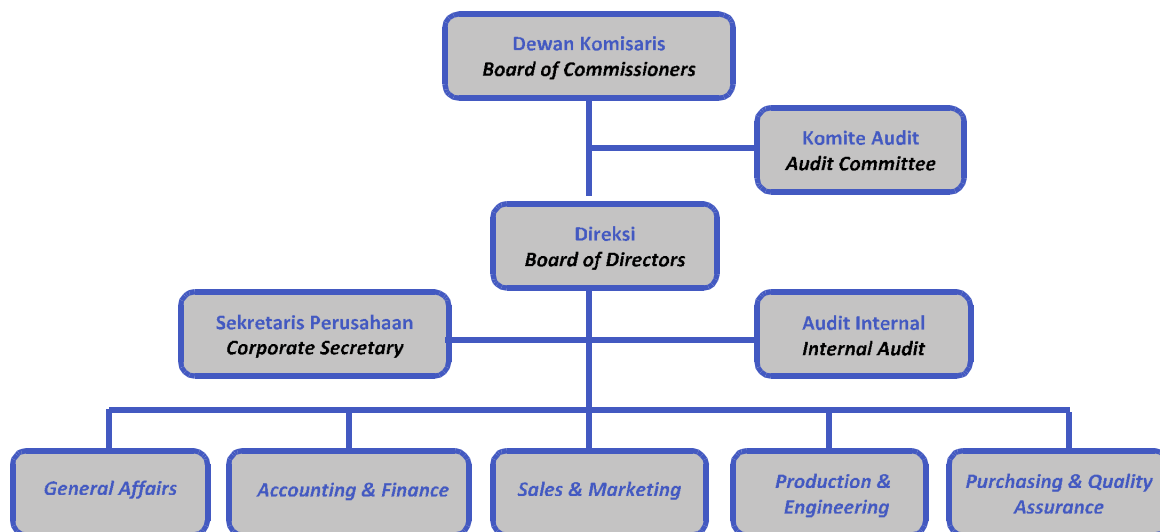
Dewan Komisaris
Board of Commissioners

Komite Audit
Audit Committee

Direksi
Board of Directors

Sekretaris Perusahaan
Corporate Secretary

Audit Internal
Internal Audit

General Affairs

Accounting & Finance

Sales & Marketing

Production & Engineering

Purchasing & Quality Assurance